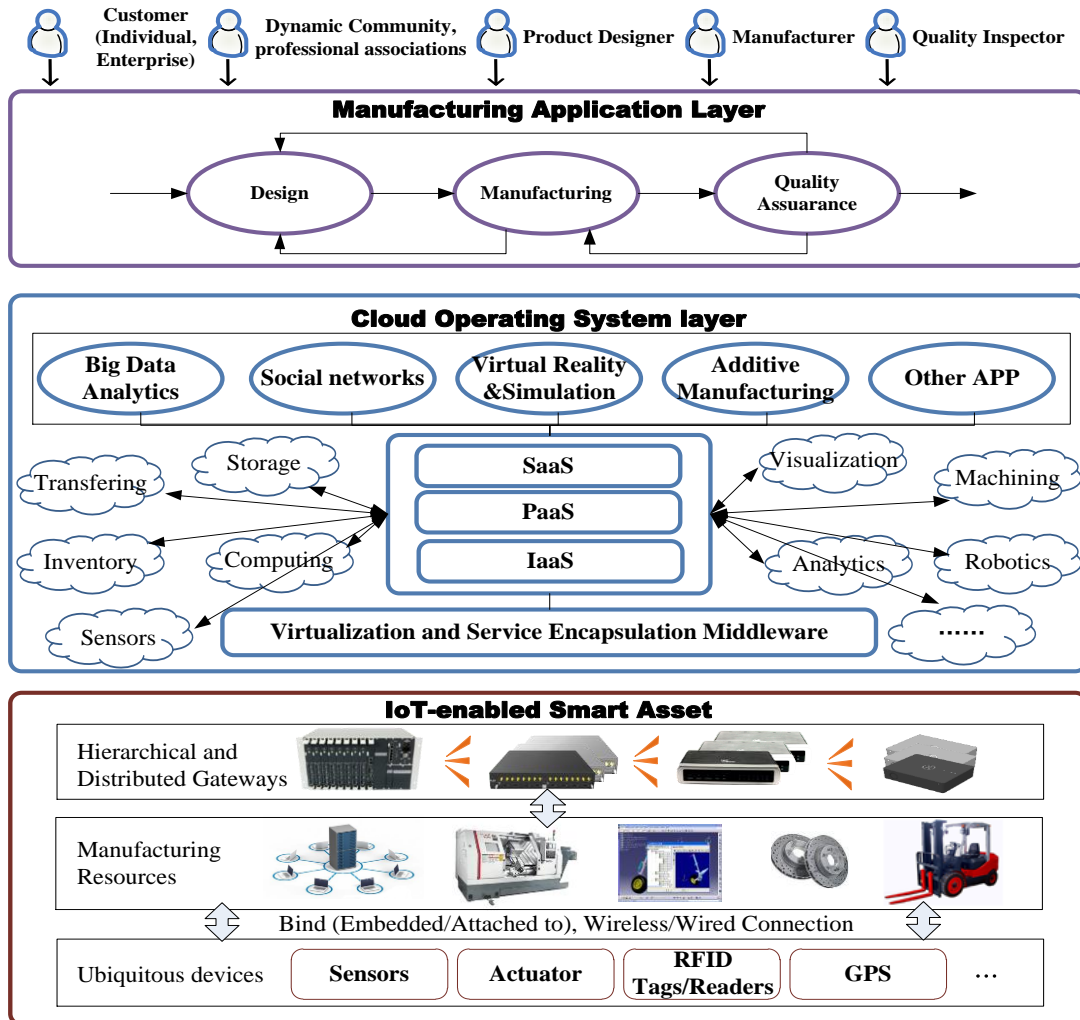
Customer (Individual, Enterprise)
Dynamic Community, professional associations
Product Designer
Manufacturer
Quality Inspector

Manufacturing Application Layer

Design
Manufacturing
Quality Assuarance

Cloud Operating System layer

Big Data Analytics
Social networks
Virtual Reality &Simulation
Additive Manufacturing
Other APP

Storage
Transfering
Inventory
Computing
Sensors
SaaS
PaaS
IaaS
Visualization
Machining
Analytics
Robotics
......
Virtualization and Service Encapsulation Middleware

IoT-enabled Smart Asset

Hierarchical and Distributed Gateways

Manufacturing Resources

Bind (Embedded/Attached to), Wireless/Wired Connection

Ubiquitous devices
Sensors
Actuator
RFID Tags/Readers
GPS
...